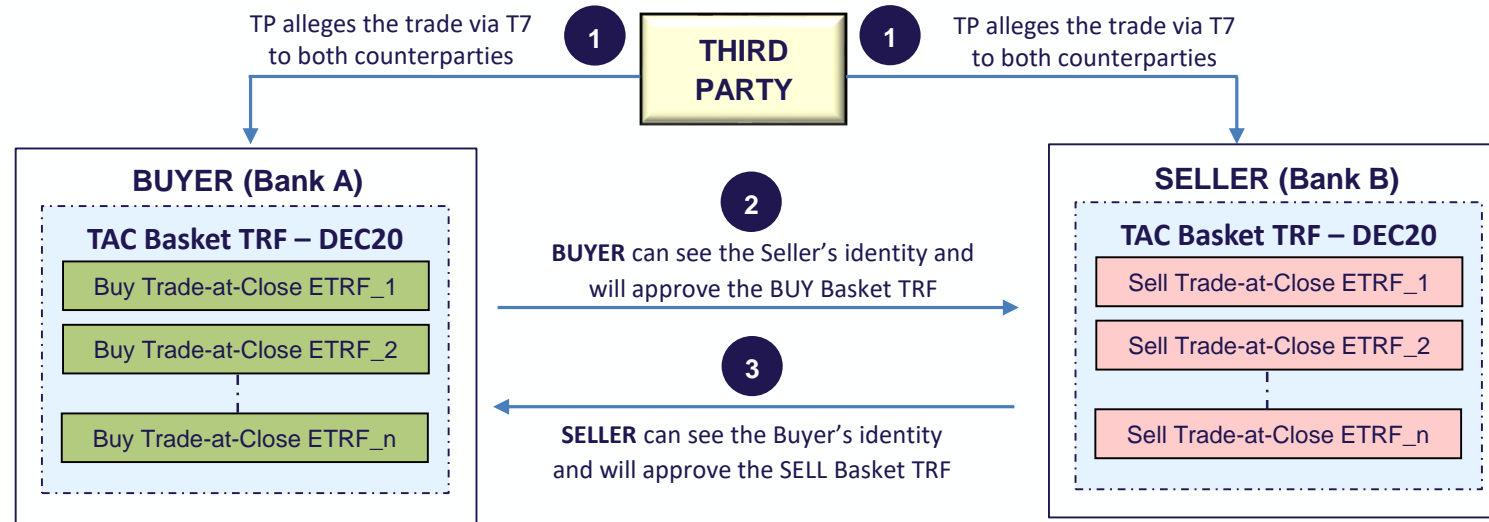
TP alleges the trade via T7 to both counterparties

1

THIRD PARTY

1

TP alleges the trade via T7 to both counterparties

BUYER (Bank A)

TAC Basket TRF – DEC20

Buy Trade-at-Close ETRF_1

Buy Trade-at-Close ETRF_2

Buy Trade-at-Close ETRF_n

2

BUYER can see the Seller's identity and will approve the BUY Basket TRF

3

SELLER can see the Buyer's identity and will approve the SELL Basket TRF

SELLER (Bank B)

TAC Basket TRF – DEC20

Sell Trade-at-Close ETRF_1

Sell Trade-at-Close ETRF_2

Sell Trade-at-Close ETRF_n